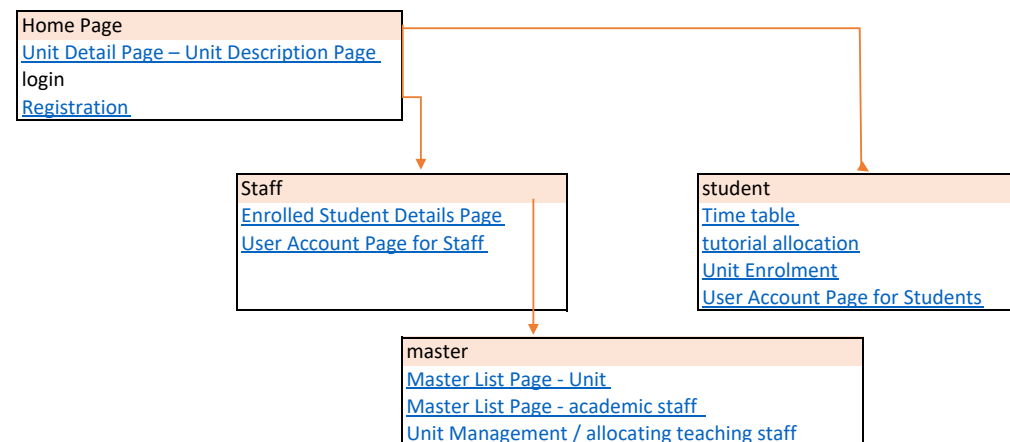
Home Page
Unit Detail Page – Unit Description Page
login
Registration

Staff
Enrolled Student Details Page
User Account Page for Staff

student
Time table
tutorial allocation
Unit Enrolment
User Account Page for Students

master
Master List Page - Unit
Master List Page - academic staff
Unit Management / allocating teaching staff